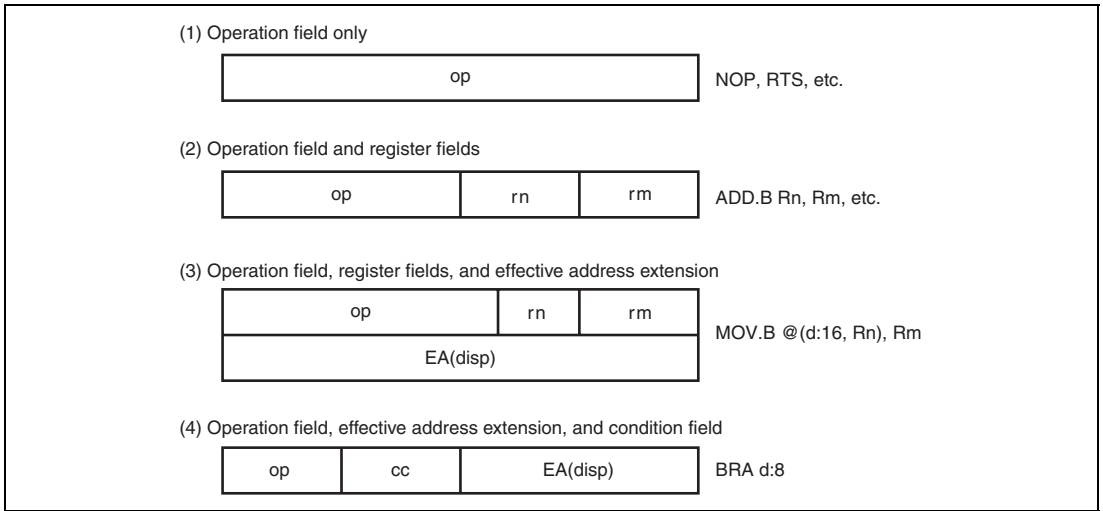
(1) Operation field only

| op |
|---|

NOP, RTS, etc.

(2) Operation field and register fields

| op | rn | rm |
|---|---|---|

ADD.B Rn, Rm, etc.

(3) Operation field, register fields, and effective address extension

| op | rn | rm |
|---|---|---|
| EA(disp) | | |

MOV.B @(d:16, Rn), Rm

(4) Operation field, effective address extension, and condition field

| op | cc | EA(disp) |
|---|---|---|

BRA d:8